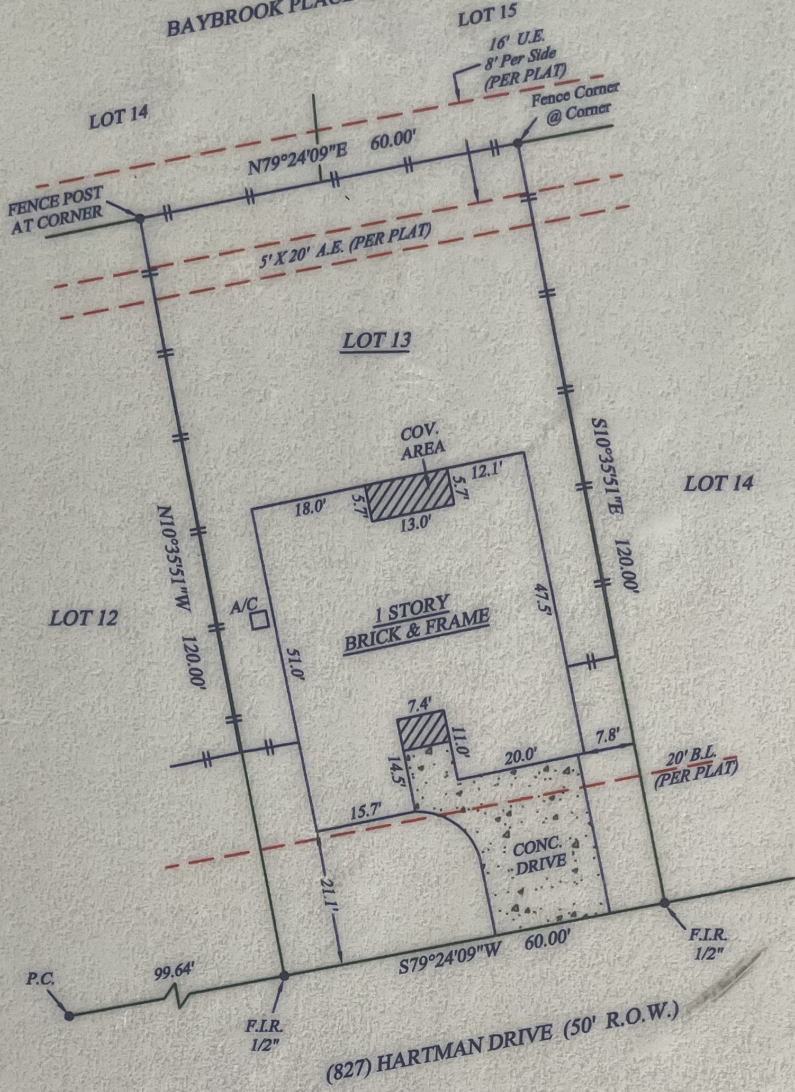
BAYBROOK PLAC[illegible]

LOT 15

16' U.E.
8' Per Side
(PER PLAT)

LOT 14

Fence Corner
@ Corner

N79°24'09"E 60.00'

FENCE POST
AT CORNER

5' X 20' A.E. (PER PLAT)

LOT 13

COV.
AREA

12.1'

18.0'

5.7'

5.7'

13.0'

S10°35'51"E

120.00'

LOT 14

N10°35'51"W

120.00'

LOT 12

A/C

1 STORY
BRICK & FRAME

51.0'

47.5'

7.4'

11.0'

14.5'

20.0'

7.8'

20' B.L.
(PER PLAT)

15.7'

CONC.
DRIVE

21.1'

P.C.

99.64'

S79°24'09"W 60.00'

F.I.R.
1/2"

F.I.R.
1/2"

(827) HARTMAN DRIVE (50' R.O.W.)